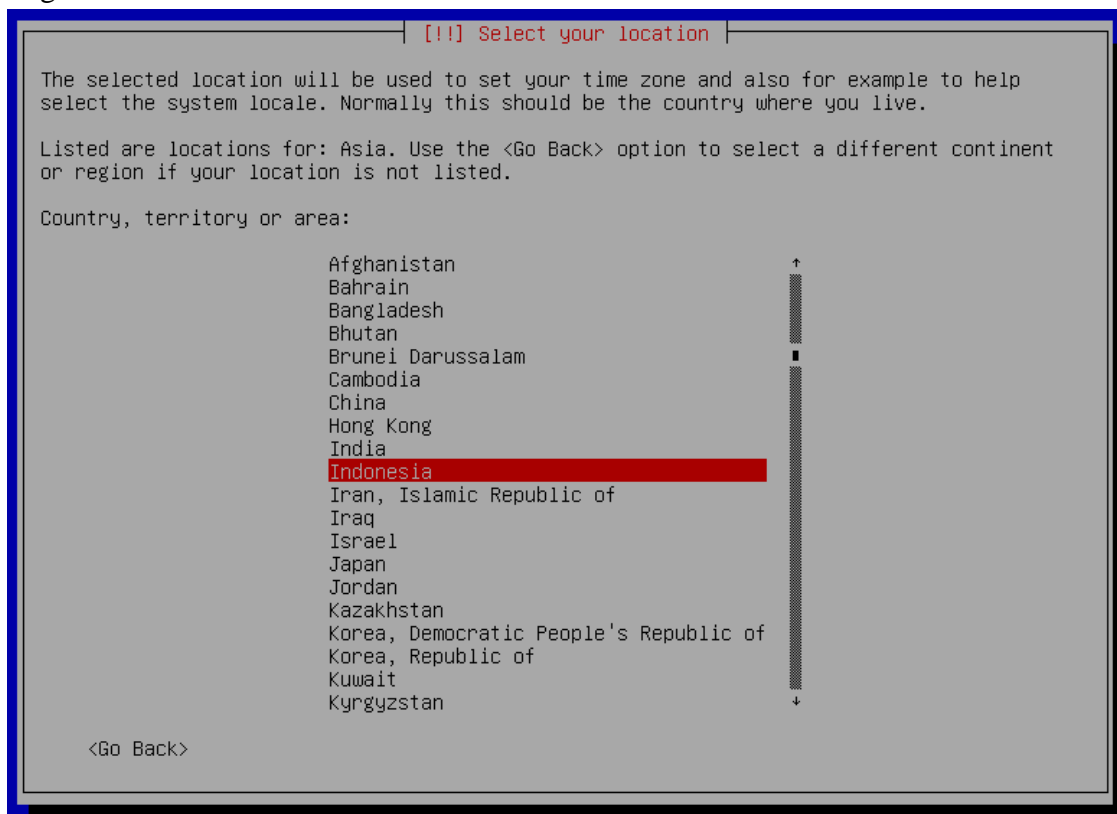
[!!] Select your location

The selected location will be used to set your time zone and also for example to help select the system locale. Normally this should be the country where you live.

Listed are locations for: Asia. Use the <Go Back> option to select a different continent or region if your location is not listed.

Country, territory or area:

Afghanistan
Bahrain
Bangladesh
Bhutan
Brunei Darussalam
Cambodia
China
Hong Kong
India
Indonesia
Iran, Islamic Republic of
Iraq
Israel
Japan
Jordan
Kazakhstan
Korea, Democratic People's Republic of
Korea, Republic of
Kuwait
Kyrgyzstan

<Go Back>